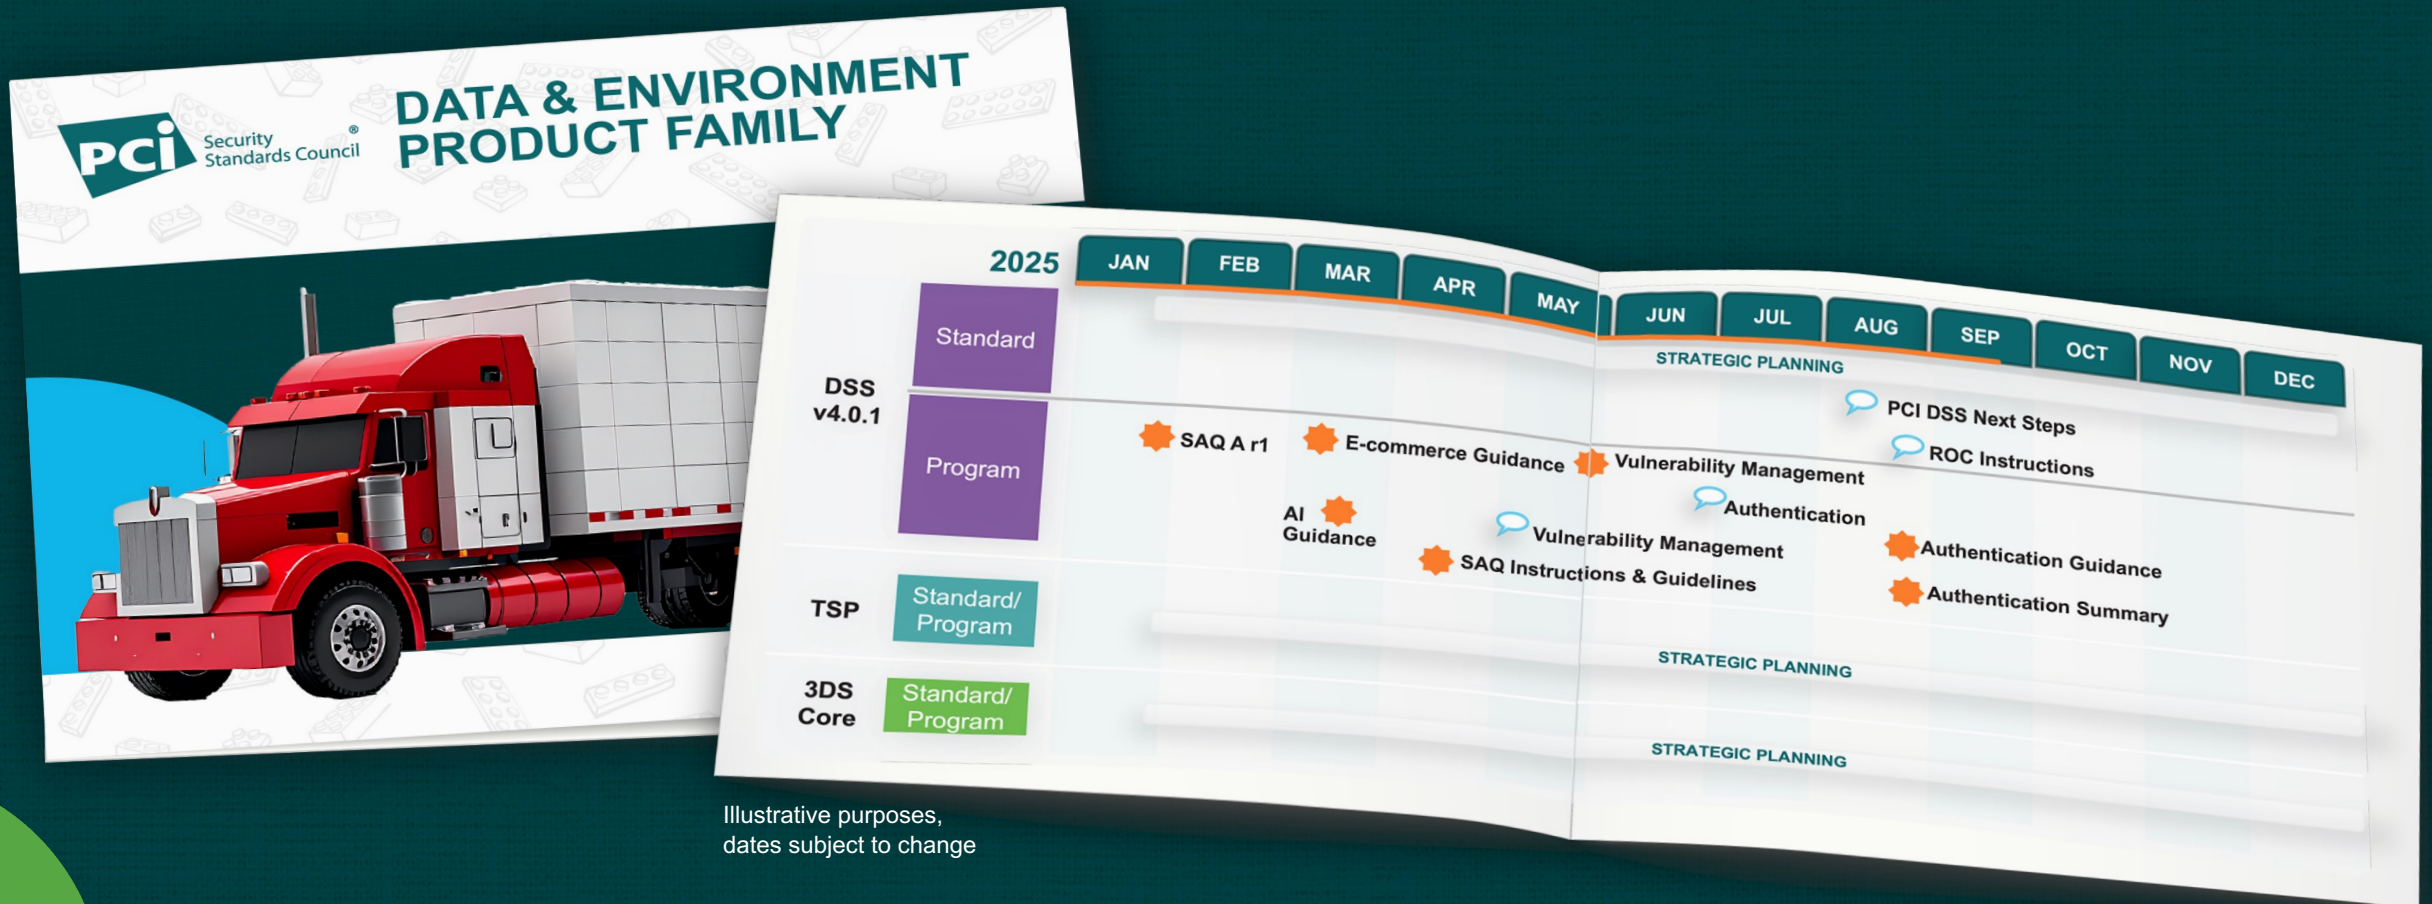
PCI Security Standards Council®

DATA & ENVIRONMENT PRODUCT FAMILY

2025

JAN FEB MAR APR MAY JUN JUL AUG SEP OCT NOV DEC

DSS v4.0.1

Standard

STRATEGIC PLANNING

Program

PCI DSS Next Steps

ROC Instructions

SAQ A r1

E-commerce Guidance

Vulnerability Management

Authentication

AI Guidance

Vulnerability Management

SAQ Instructions & Guidelines

Authentication Guidance

Authentication Summary

TSP

Standard/ Program

STRATEGIC PLANNING

3DS Core

Standard/ Program

STRATEGIC PLANNING

Illustrative purposes, dates subject to change